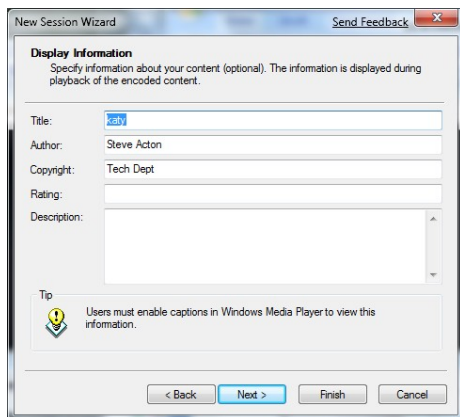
New Session Wizard

Send Feedback

Display Information

Specify information about your content (optional). The information is displayed during playback of the encoded content.

Title: katy

Author: Steve Acton

Copyright: Tech Dept

Rating:

Description:

Tip

Users must enable captions in Windows Media Player to view this information.

< Back

Next >

Finish

Cancel